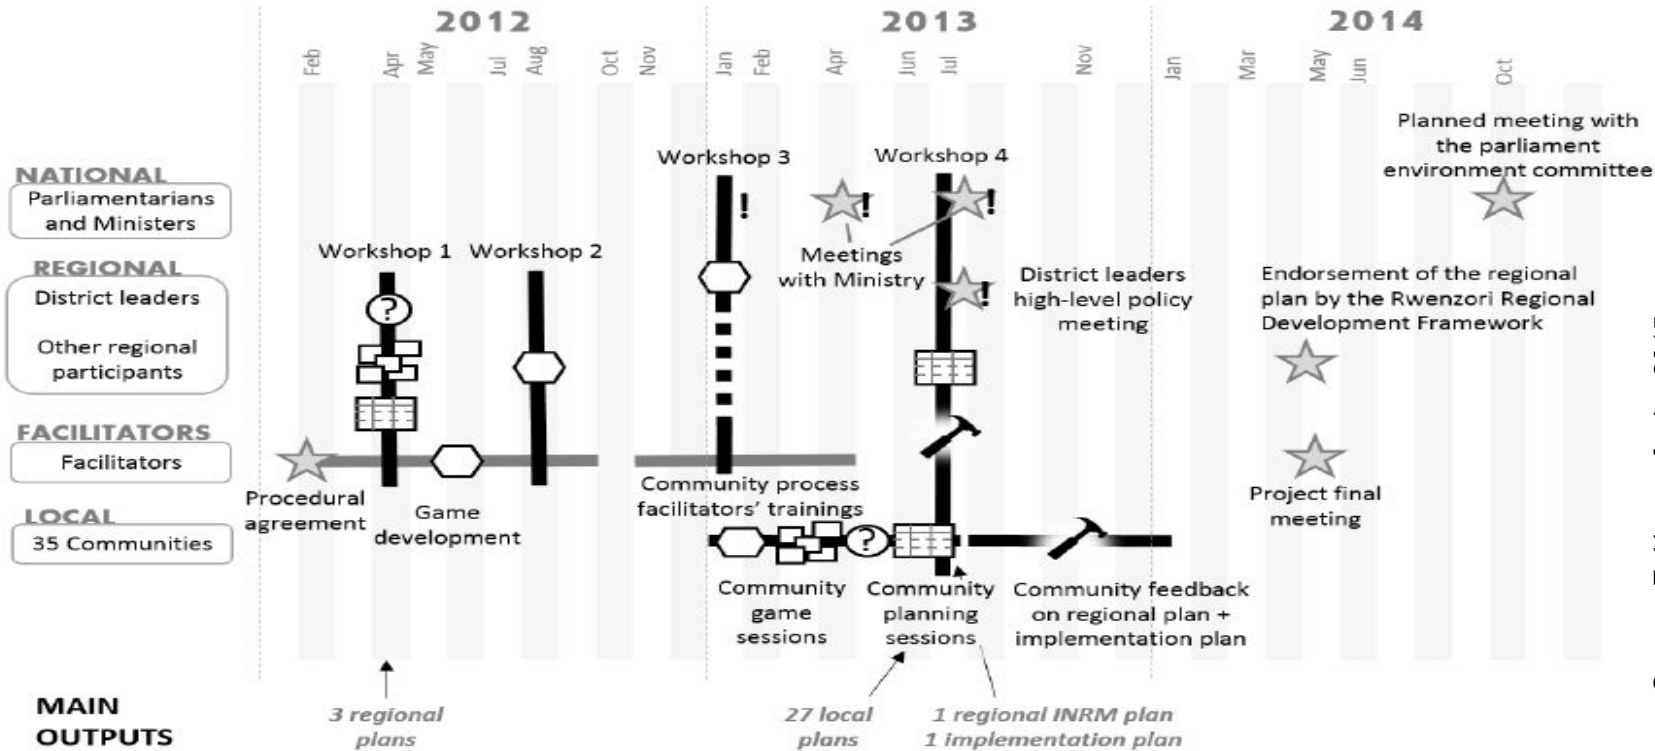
2012

Feb Apr May Jul Aug Oct Nov

2013

Jan Feb Apr Jun Jul Nov

2014

Jan Mar May Jun Oct

NATIONAL
Parliamentarians and Ministers

REGIONAL
District leaders
Other regional participants

FACILITATORS
Facilitators

LOCAL
35 Communities

Workshop 1

Workshop 2

Workshop 3

Workshop 4

Meetings with Ministry

District leaders high-level policy meeting

Planned meeting with the parliament environment committee

Endorsement of the regional plan by the Rwenzori Regional Development Framework

Project final meeting

Procedural agreement

Game development

Community process facilitators' trainings

Community game sessions

Community planning sessions

Community feedback on regional plan + implementation plan

MAIN OUTPUTS

3 regional plans

27 local plans

1 regional INRM plan
1 implementation plan